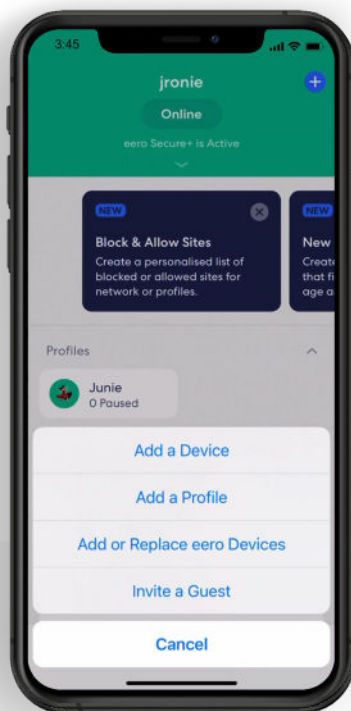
3:45

jronie

Online

eero Secure+ is Active

NEW

Block & Allow Sites

Create a personalised list of blocked or allowed sites for network or profiles.

NEW

New

Create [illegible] that fi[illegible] age a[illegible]

Profiles

Junie
0 Paused

Add a Device

Add a Profile

Add or Replace eero Devices

Invite a Guest

Cancel